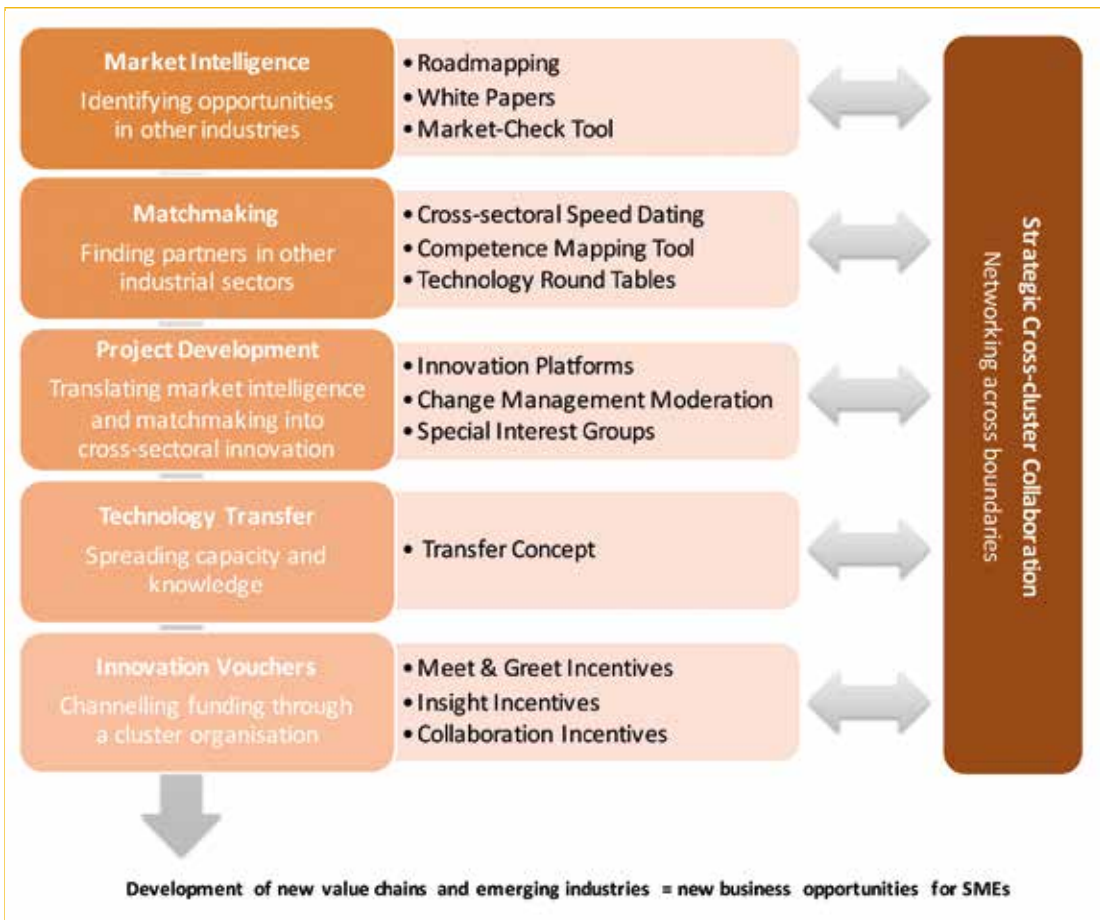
Market Intelligence
Identifying opportunities in other industries

• Roadmapping
• White Papers
• Market-Check Tool

Matchmaking
Finding partners in other industrial sectors

• Cross-sectoral Speed Dating
• Competence Mapping Tool
• Technology Round Tables

Project Development
Translating market intelligence and matchmaking into cross-sectoral innovation

• Innovation Platforms
• Change Management Moderation
• Special Interest Groups

Technology Transfer
Spreading capacity and knowledge

• Transfer Concept

Innovation Vouchers
Channelling funding through a cluster organisation

• Meet & Greet Incentives
• Insight Incentives
• Collaboration Incentives

Strategic Cross-cluster Collaboration
Networking across boundaries

Development of new value chains and emerging industries = new business opportunities for SMEs